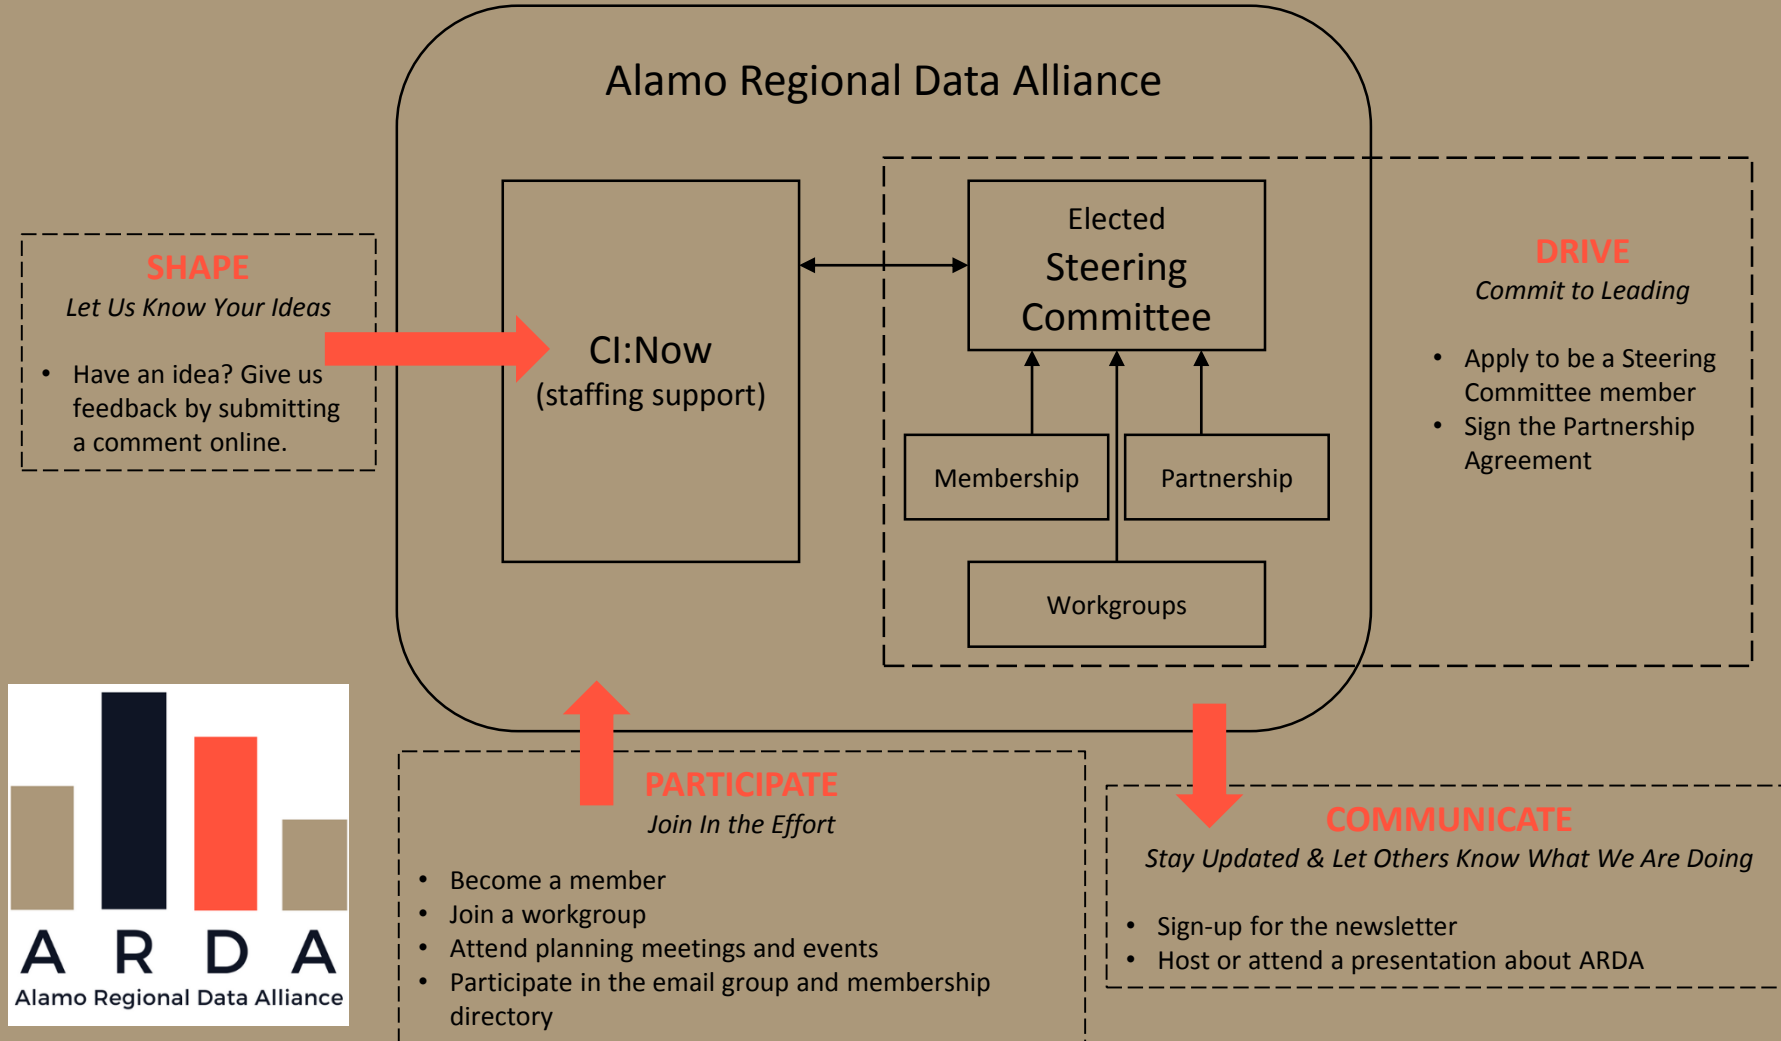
Alamo Regional Data Alliance

SHAPE
Let Us Know Your Ideas

- Have an idea? Give us feedback by submitting a comment online.

CI:Now
(staffing support)

Elected
Steering
Committee

Membership

Partnership

Workgroups

DRIVE
Commit to Leading

- Apply to be a Steering Committee member
- Sign the Partnership Agreement

ARDA
Alamo Regional Data Alliance

PARTICIPATE
Join In the Effort

- Become a member
- Join a workgroup
- Attend planning meetings and events
- Participate in the email group and membership directory

COMMUNICATE
Stay Updated & Let Others Know What We Are Doing

- Sign-up for the newsletter
- Host or attend a presentation about ARDA